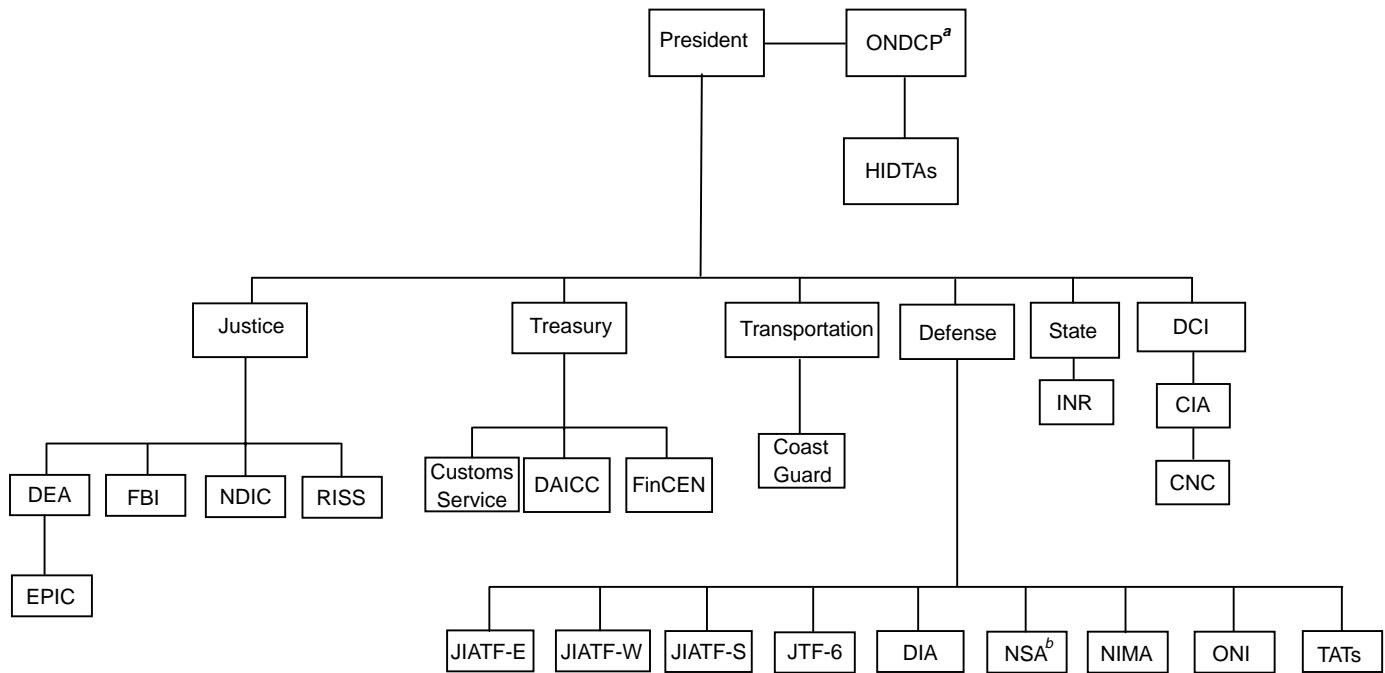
President

ONDCP$^{a}$

HIDTAs

Justice

Treasury

Transportation

Defense

State

DCI

DEA

FBI

NDIC

RISS

EPIC

Customs Service

DAICC

FinCEN

Coast Guard

INR

CIA

CNC

JIATF-E

JIATF-W

JIATF-S

JTF-6

DIA

NSA$^{b}$

NIMA

ONI

TATs